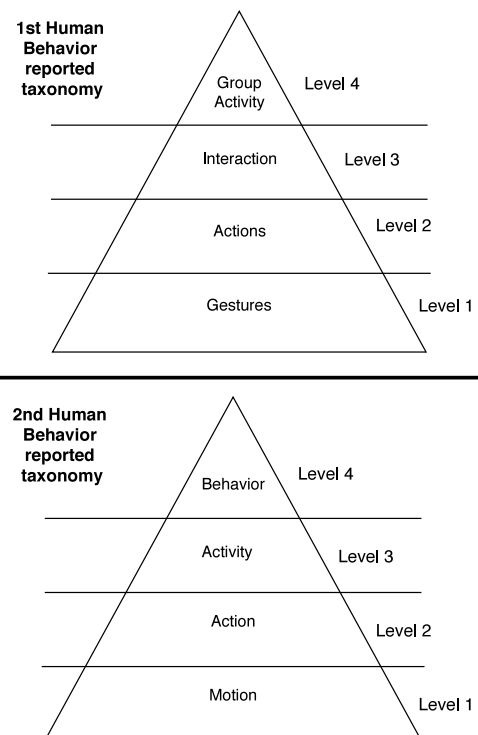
1st Human Behavior reported taxonomy

Group Activity
Level 4

Interaction
Level 3

Actions
Level 2

Gestures
Level 1

2nd Human Behavior reported taxonomy

Behavior
Level 4

Activity
Level 3

Action
Level 2

Motion
Level 1